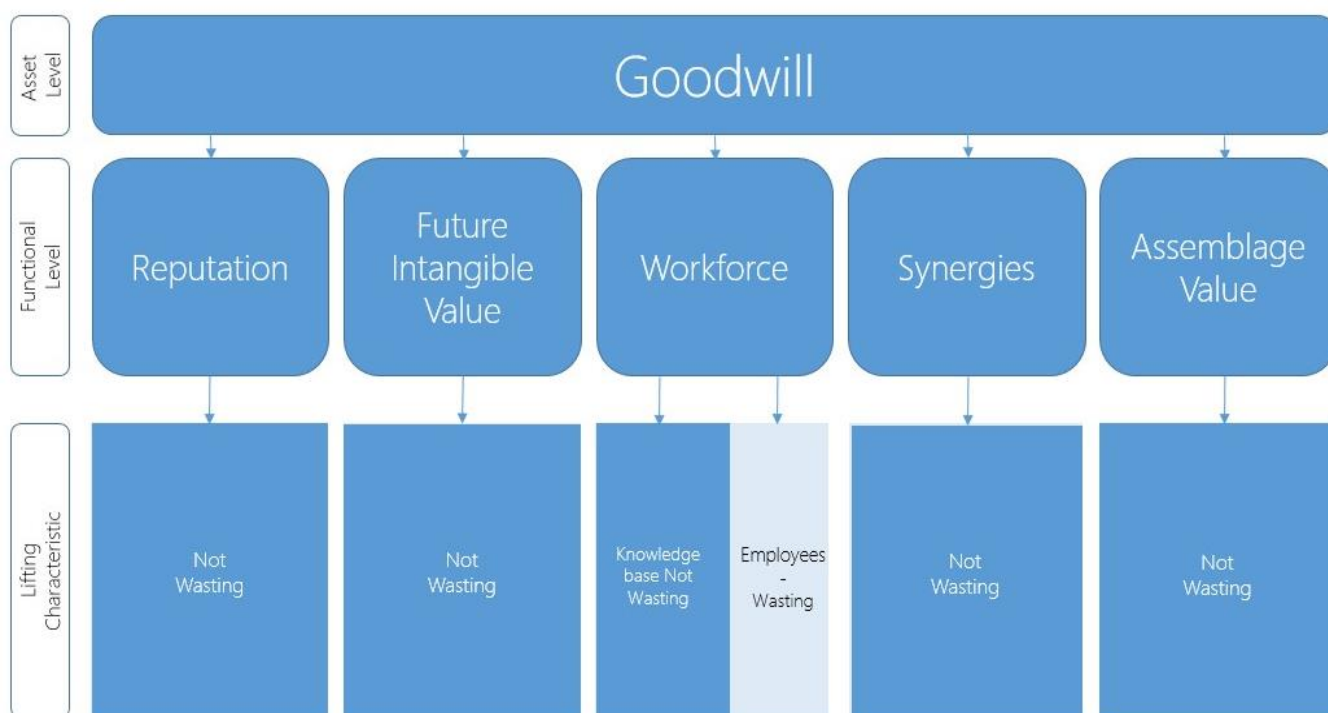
Asset Level

Goodwill

Functional Level

Reputation

Future Intangible Value

Workforce

Synergies

Assemblage Value

Lifting Characteristic

Not Wasting

Not Wasting

Knowledge base Not Wasting

Employees - Wasting

Not Wasting

Not Wasting